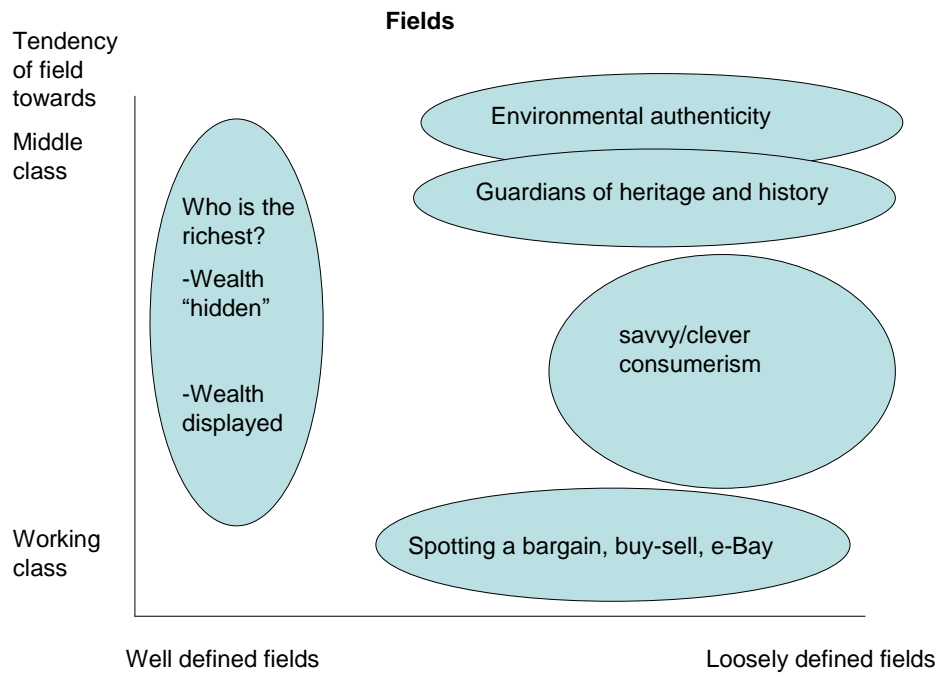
**Fields**

Tendency of field towards

Middle class

Working class

Who is the richest?

-Wealth "hidden"

-Wealth displayed

Environmental authenticity

Guardians of heritage and history

savvy/clever consumerism

Spotting a bargain, buy-sell, e-Bay

Well defined fields

Loosely defined fields